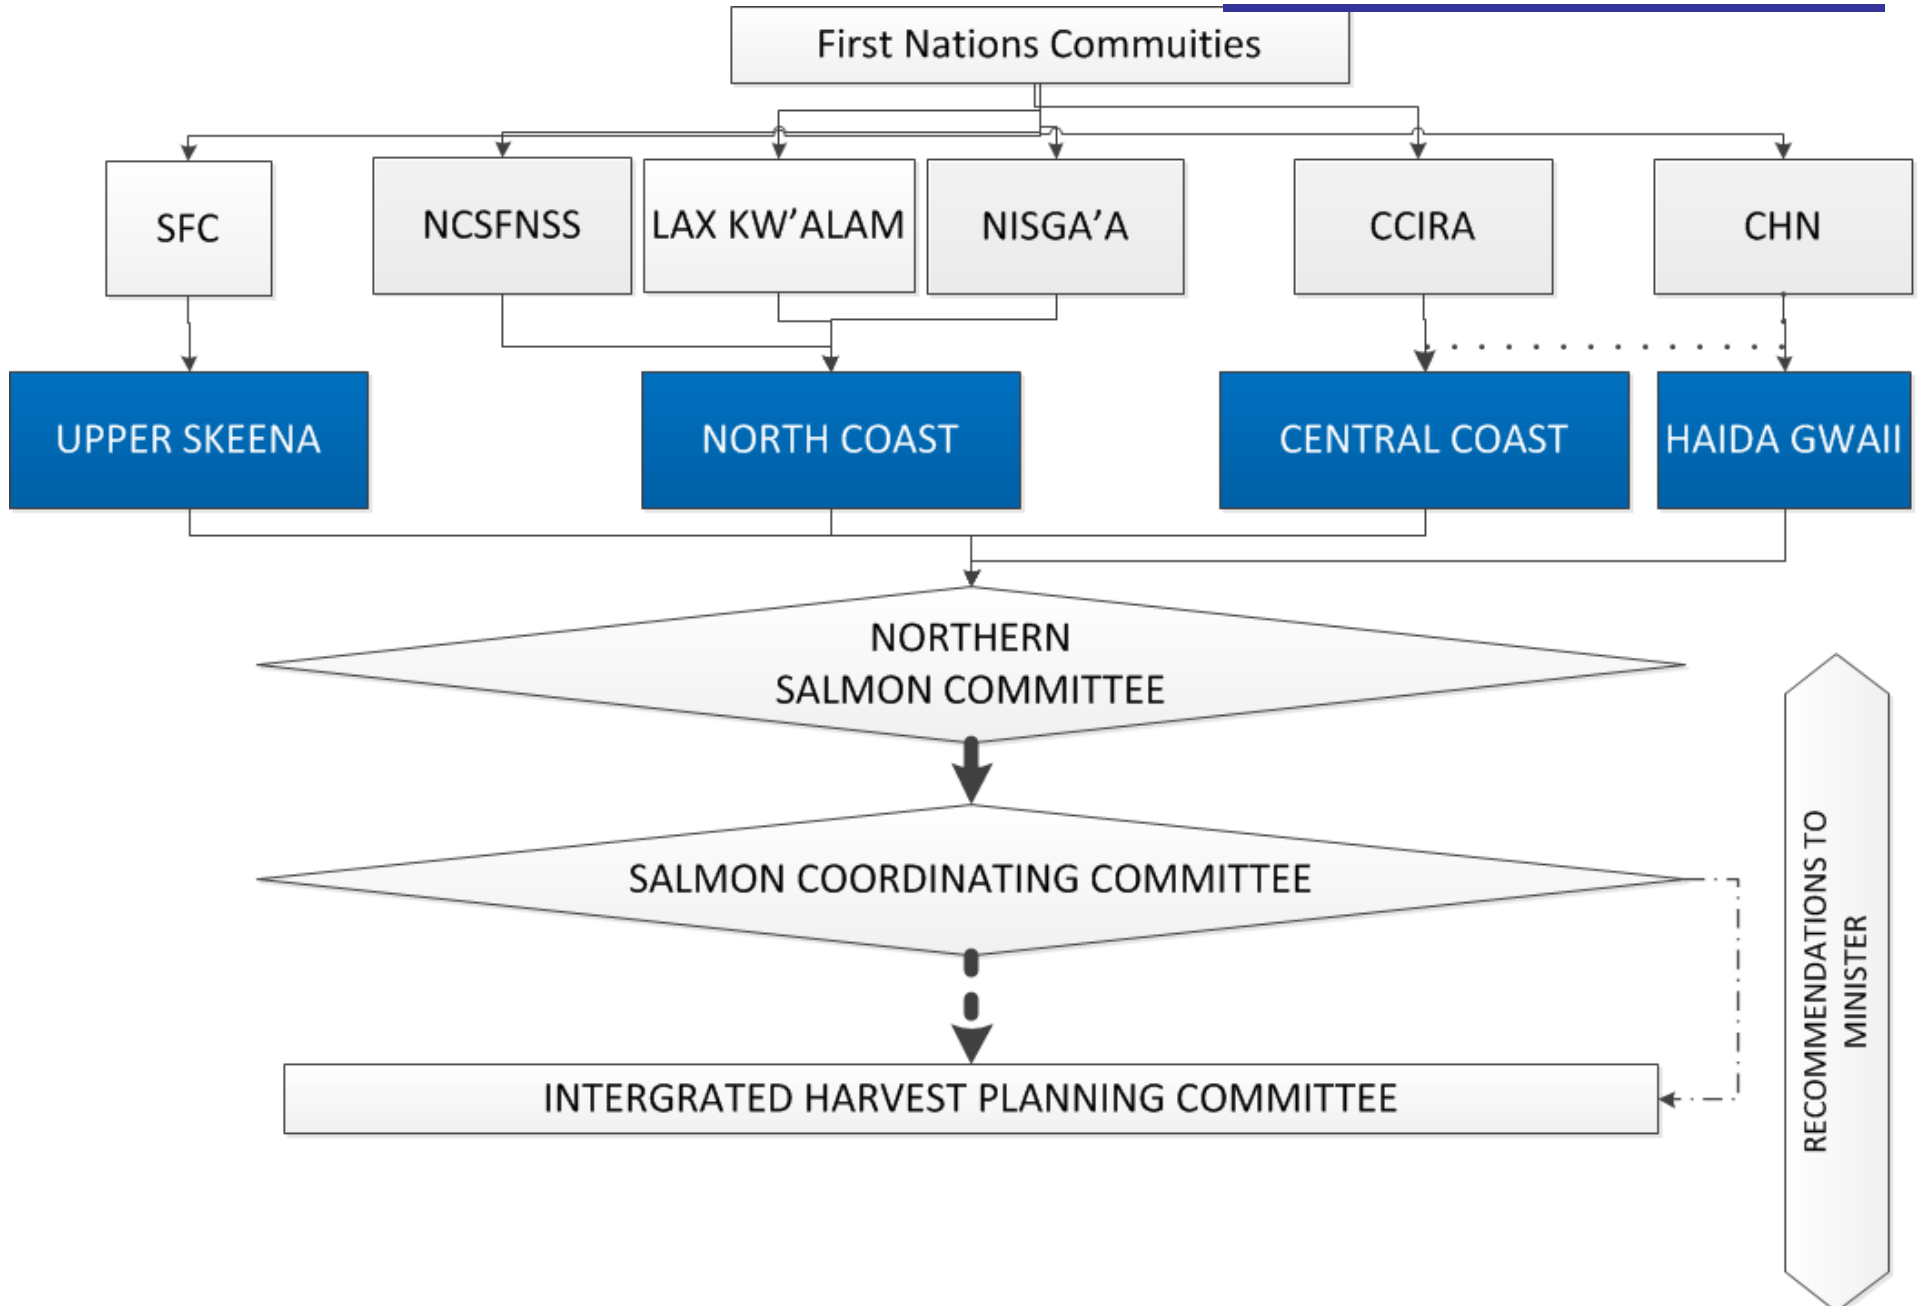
First Nations Commuities

SFC

NCSFNSS

LAX KW'ALAM

NISGA'A

CCIRA

CHN

UPPER SKEENA

NORTH COAST

CENTRAL COAST

HAIDA GWAII

NORTHERN SALMON COMMITTEE

SALMON COORDINATING COMMITTEE

INTERGRATED HARVEST PLANNING COMMITTEE

RECOMMENDATIONS TO MINISTER